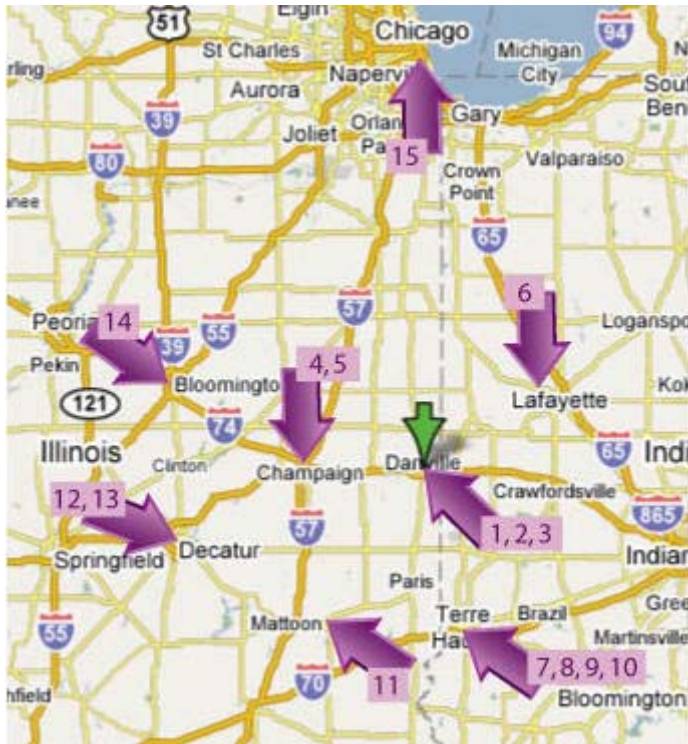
51
Elgin
Chicago
94
St Charles
Michigan City
rling
Naperville
South Bend
Aurora
39
Gary
Joliet
Orland
80
15
Valparaiso
Crown Point
65
6
Peoria
14
55
57
Logansport
Pekin
39
4,5
121
Bloomington
Lafayette
Kok
74
Illinois
Clinton
Champaign
Danville
65
Indi
Crawfordsville
12, 13
865
57
1, 2, 3
Springfield
Decatur
Indian
Paris
Gree
55
Terre Haute
Brazil
Mattoon
Martinsville
7, 8, 9, 10
70
11
hfield
Bloomington